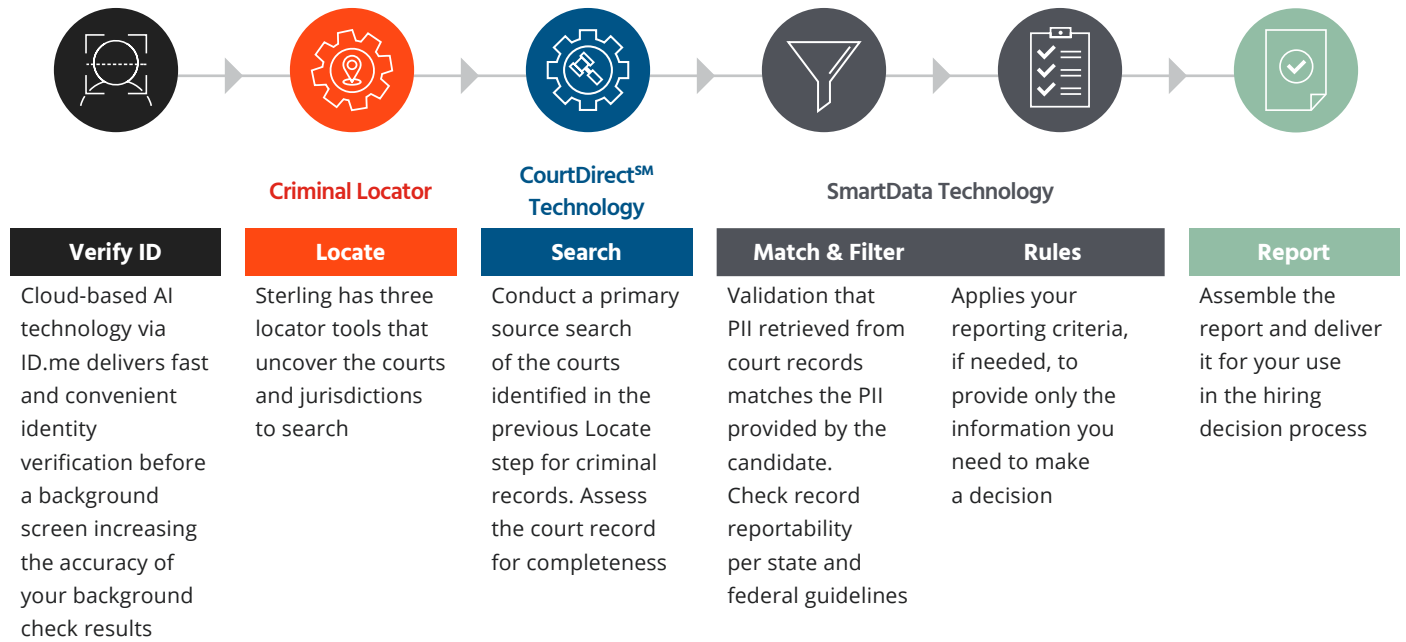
Criminal Locator

CourtDirect$^{SM}$ Technology

SmartData Technology

Verify ID

Cloud-based AI technology via ID.me delivers fast and convenient identity verification before a background screen increasing the accuracy of your background check results

Locate

Sterling has three locator tools that uncover the courts and jurisdictions to search

Search

Conduct a primary source search of the courts identified in the previous Locate step for criminal records. Assess the court record for completeness

Match & Filter

Validation that PII retrieved from court records matches the PII provided by the candidate. Check record reportability per state and federal guidelines

Rules

Applies your reporting criteria, if needed, to provide only the information you need to make a decision

Report

Assemble the report and deliver it for your use in the hiring decision process